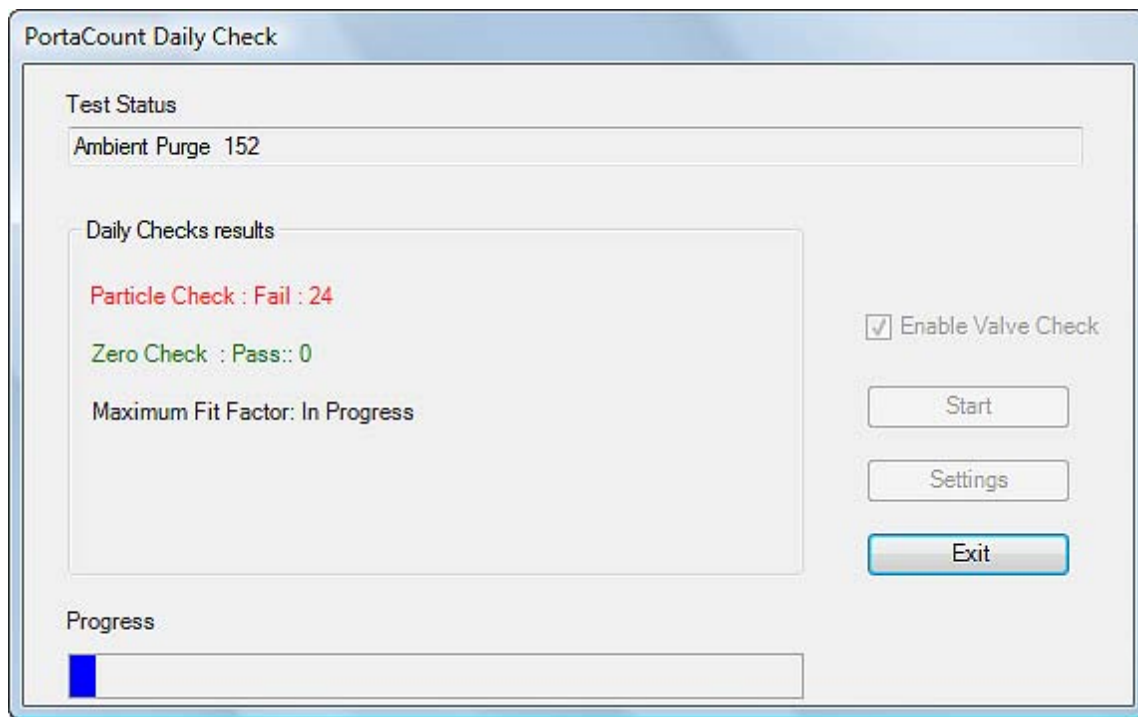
PortaCount Daily Check

Test Status

Ambient Purge 152

Daily Checks results

Particle Check : Fail : 24

Zero Check : Pass:: 0

Maximum Fit Factor: In Progress

Enable Valve Check

Start

Settings

Exit

Progress